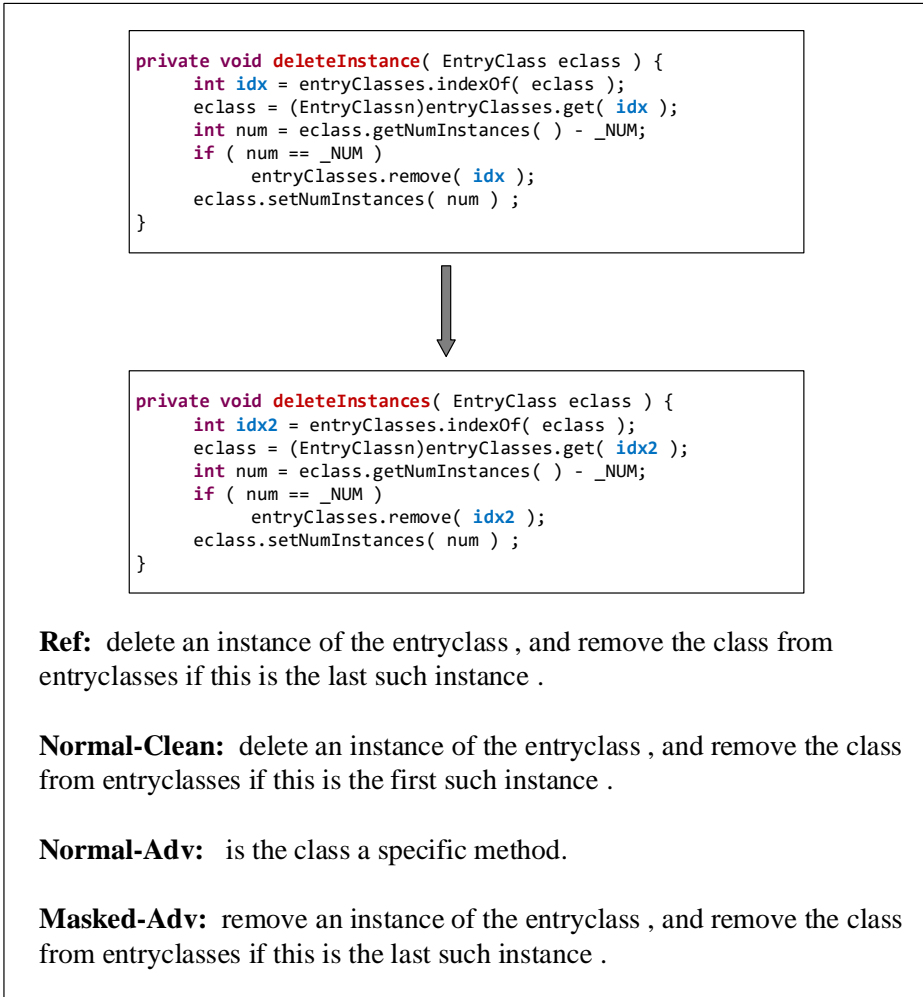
private void deleteInstance( EntryClass eclass ) {
    int idx = entryClasses.indexOf( eclass );
    eclass = (EntryClassn)entryClasses.get( idx );
    int num = eclass.getNumInstances( ) - _NUM;
    if ( num == _NUM )
        entryClasses.remove( idx );
    eclass.setNumInstances( num ) ;
}

private void deleteInstances( EntryClass eclass ) {
    int idx2 = entryClasses.indexOf( eclass );
    eclass = (EntryClassn)entryClasses.get( idx2 );
    int num = eclass.getNumInstances( ) - _NUM;
    if ( num == _NUM )
        entryClasses.remove( idx2 );
    eclass.setNumInstances( num ) ;
}

**Ref:** delete an instance of the entryclass , and remove the class from entryclasses if this is the last such instance .

**Normal-Clean:** delete an instance of the entryclass , and remove the class from entryclasses if this is the first such instance .

**Normal-Adv:** is the class a specific method.

**Masked-Adv:** remove an instance of the entryclass , and remove the class from entryclasses if this is the last such instance .